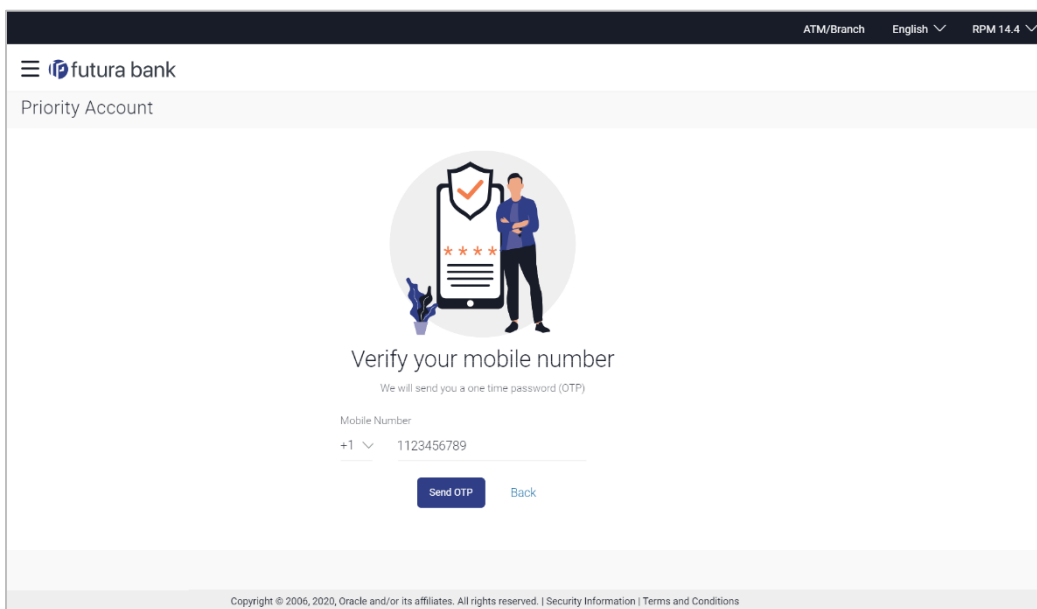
ATM/Branch English RPM 14.4

futura bank

Priority Account

Verify your mobile number

We will send you a one time password (OTP)

Mobile Number

+1 1123456789

Send OTP Back

Copyright © 2006, 2020, Oracle and/or its affiliates. All rights reserved. | Security Information | Terms and Conditions